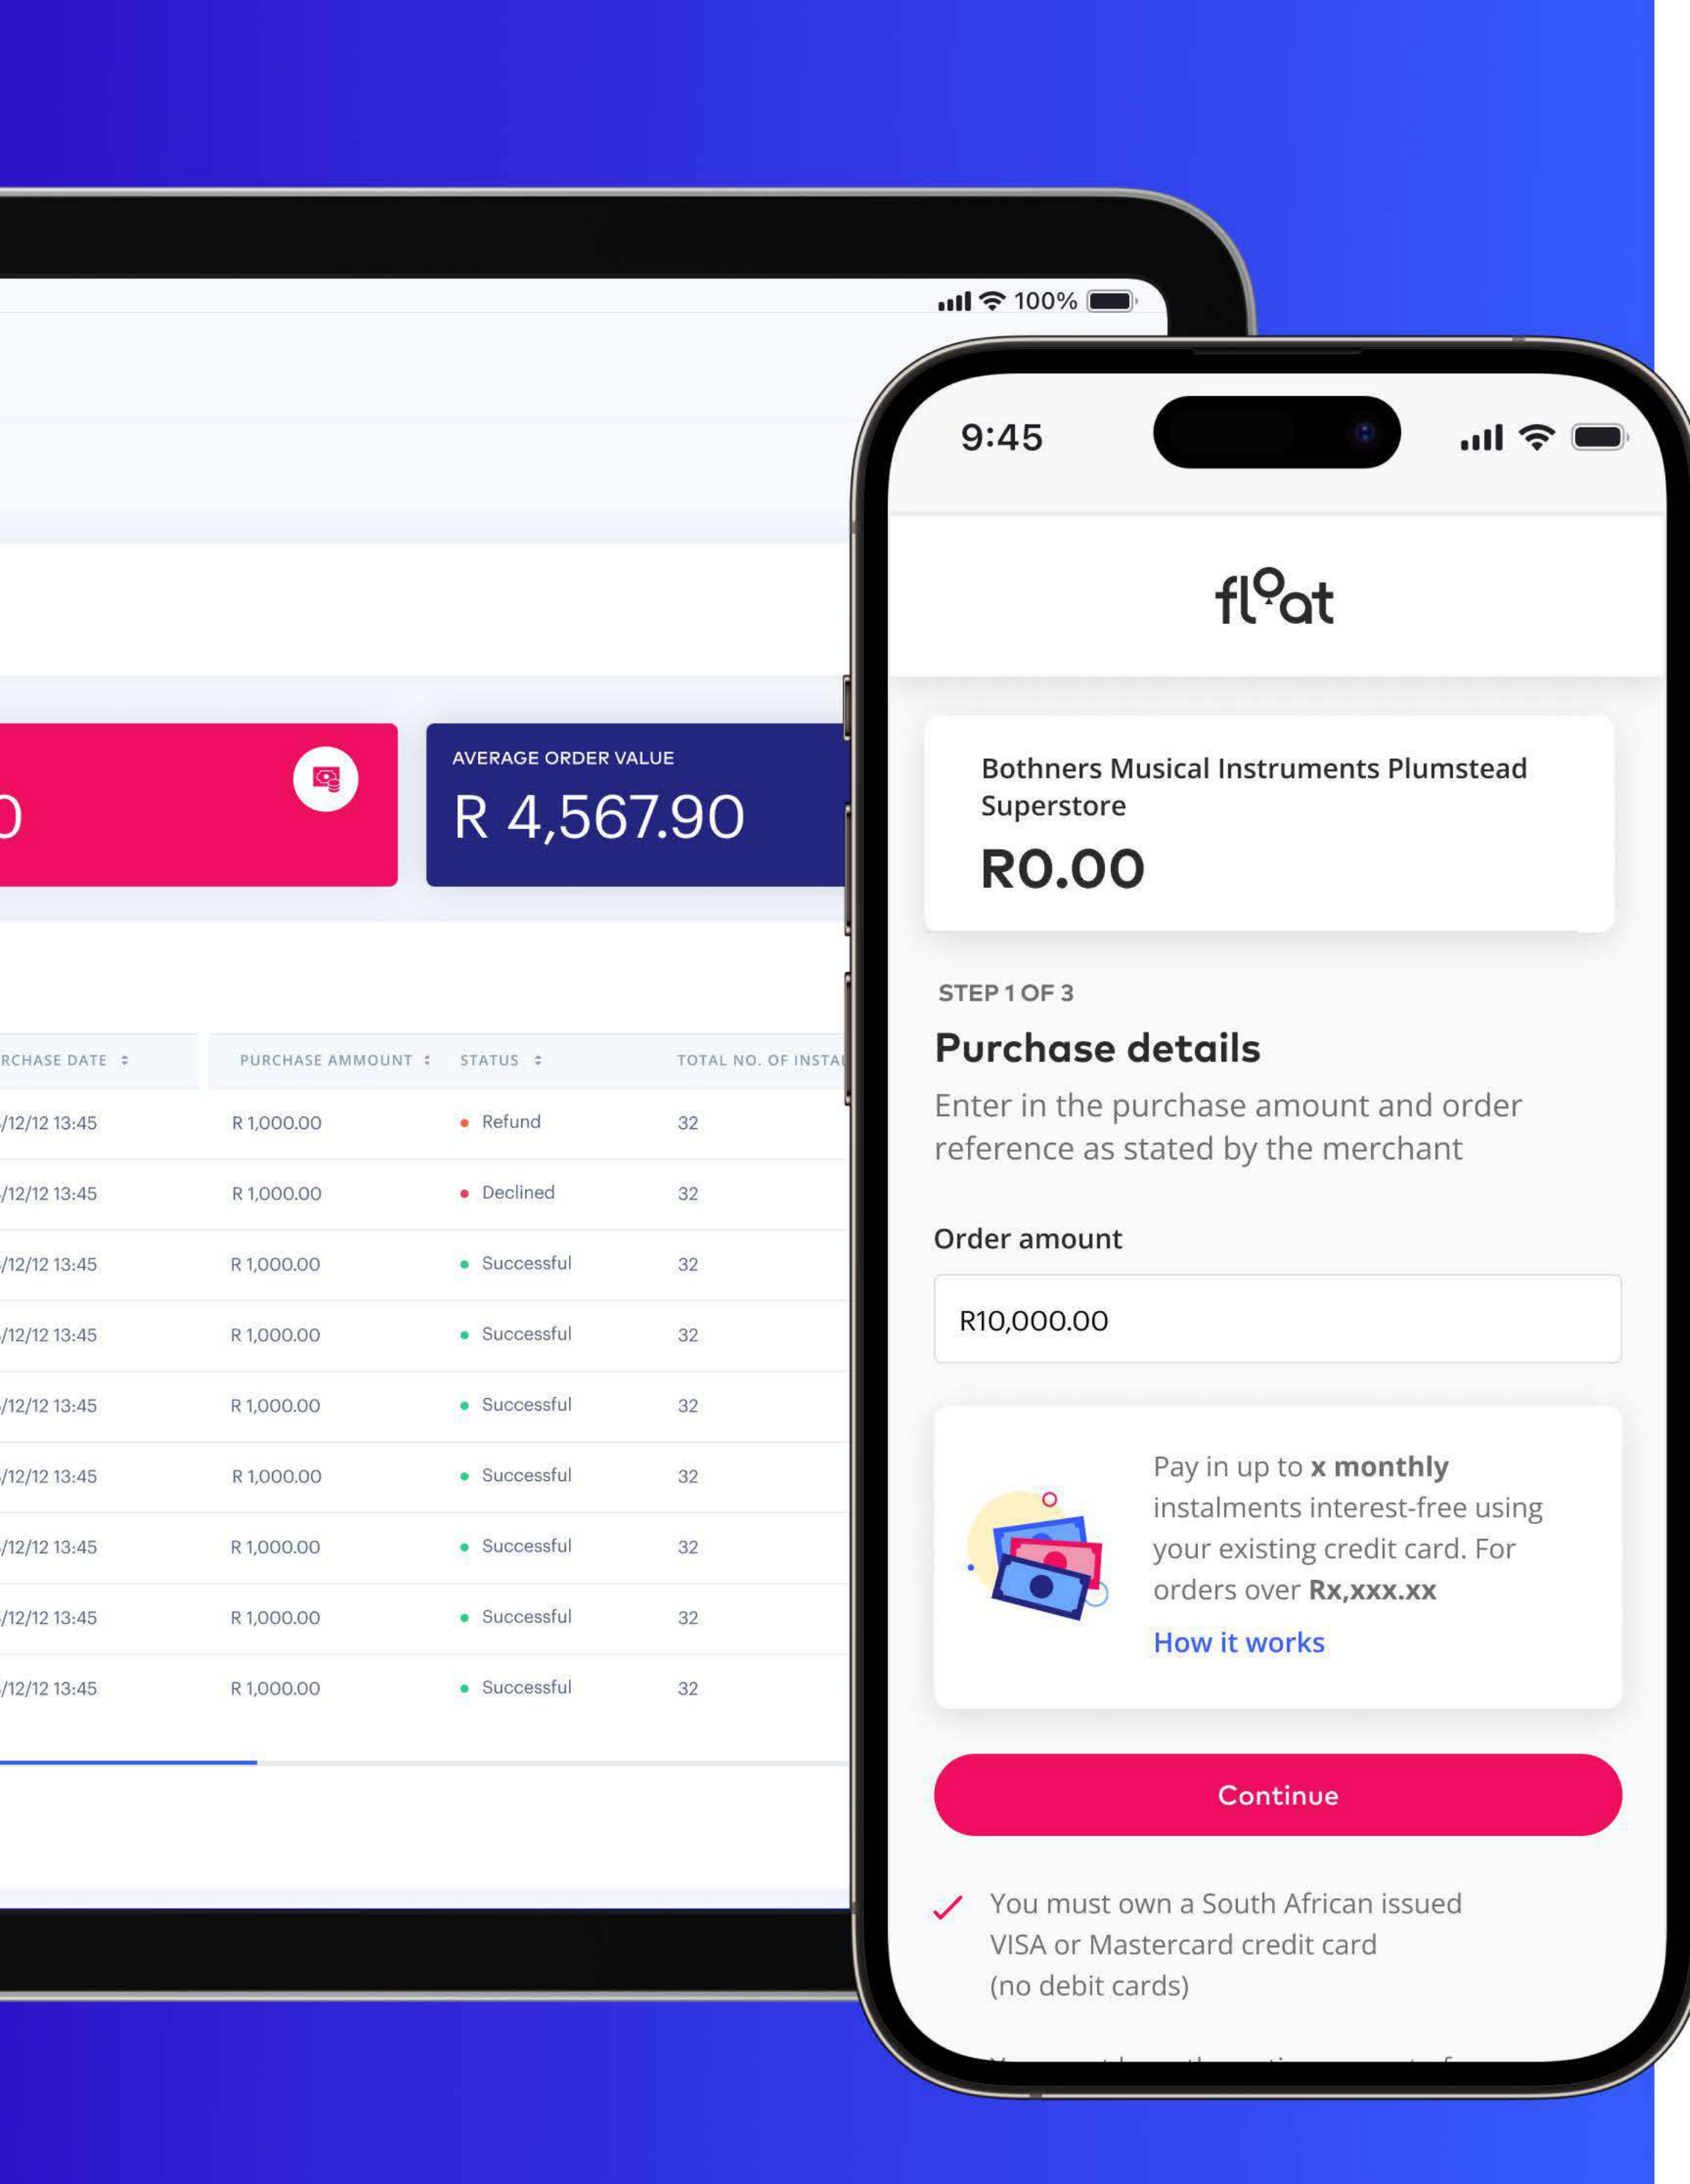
100%

0

AVERAGE ORDER VALUE
R 4,567.90

| RCHASE DATE | PURCHASE AMMOUNT | STATUS | TOTAL NO. OF INSTA |
|---|---|---|---|
| /12/12 13:45 | R 1,000.00 | Refund | 32 |
| /12/12 13:45 | R 1,000.00 | Declined | 32 |
| /12/12 13:45 | R 1,000.00 | Successful | 32 |
| /12/12 13:45 | R 1,000.00 | Successful | 32 |
| /12/12 13:45 | R 1,000.00 | Successful | 32 |
| /12/12 13:45 | R 1,000.00 | Successful | 32 |
| /12/12 13:45 | R 1,000.00 | Successful | 32 |
| /12/12 13:45 | R 1,000.00 | Successful | 32 |
| /12/12 13:45 | R 1,000.00 | Successful | 32 |

9:45

float

Bothners Musical Instruments Plumstead Superstore
R0.00

STEP 1 OF 3
Purchase details
Enter in the purchase amount and order reference as stated by the merchant

Order amount
R10,000.00

Pay in up to x monthly instalments interest-free using your existing credit card. For orders over Rx,xxx.xx
How it works

Continue

You must own a South African issued VISA or Mastercard credit card (no debit cards)

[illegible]